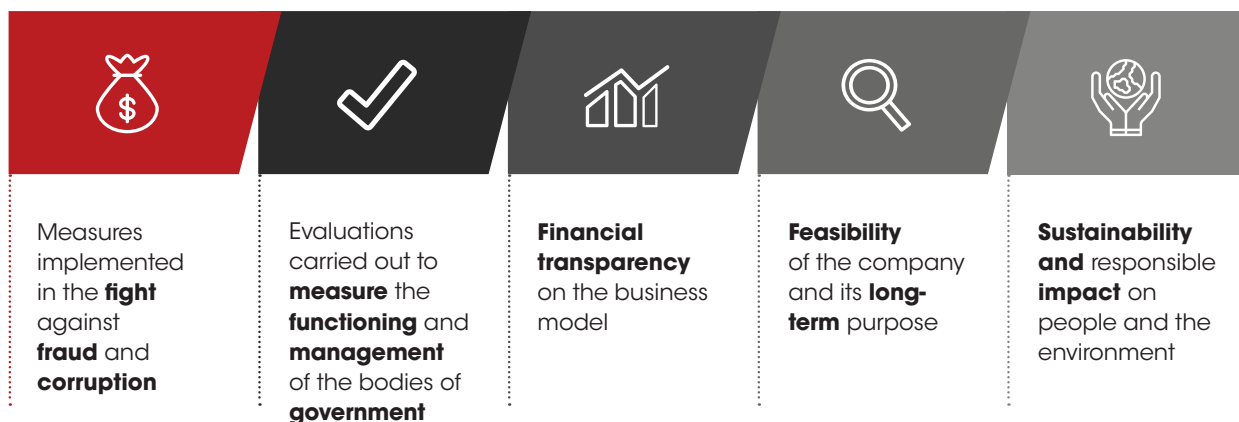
$

Measures implemented in the **fight** against **fraud** and **corruption**

Evaluations carried out to **measure** the **functioning** and **management** of the bodies of **government**

**Financial transparency** on the business model

**Feasibility** of the company and its **long-term** purpose

**Sustainability and** responsible **impact** on people and the environment